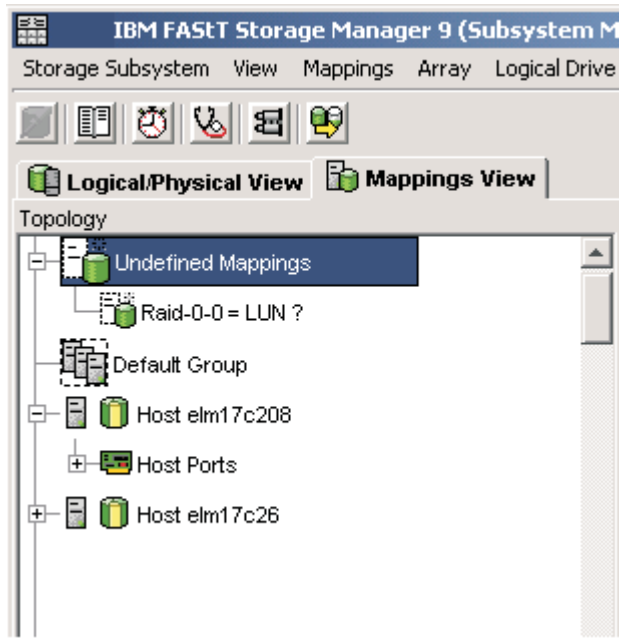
IBM FAStT Storage Manager 9 (Subsystem M

Storage Subsystem View Mappings Array Logical Drive

Logical/Physical View
Mappings View

Topology

Undefined Mappings
Raid-0-0 = LUN ?
Default Group
Host elm17c208
Host Ports
Host elm17c26